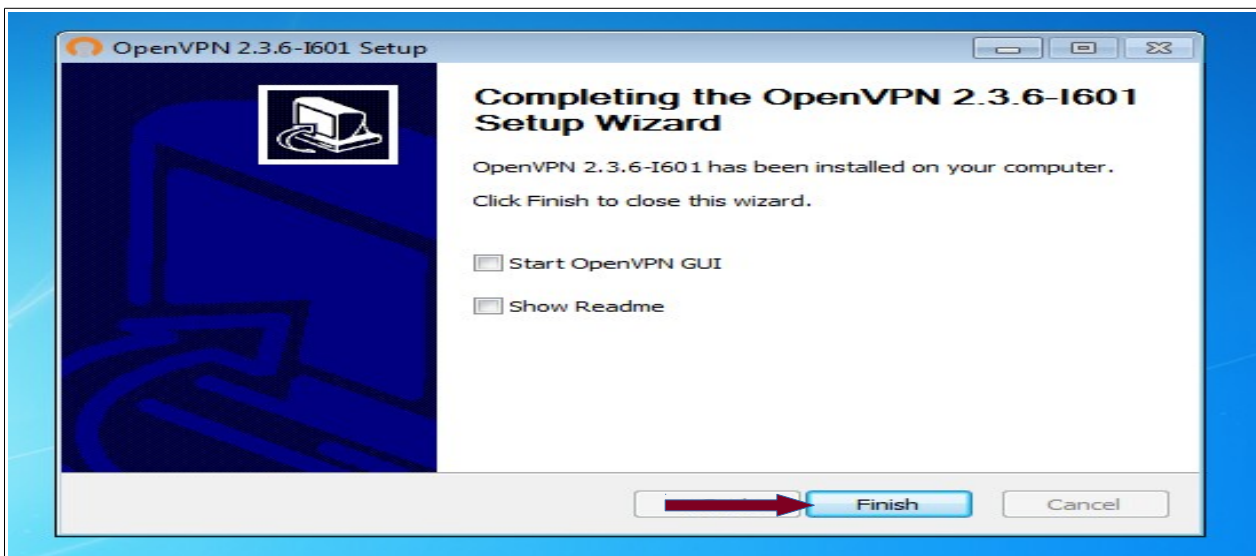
OpenVPN 2.3.6-I601 Setup

Completing the OpenVPN 2.3.6-I601 Setup Wizard

OpenVPN 2.3.6-I601 has been installed on your computer.

Click Finish to close this wizard.

Start OpenVPN GUI

Show Readme

Finish

Cancel